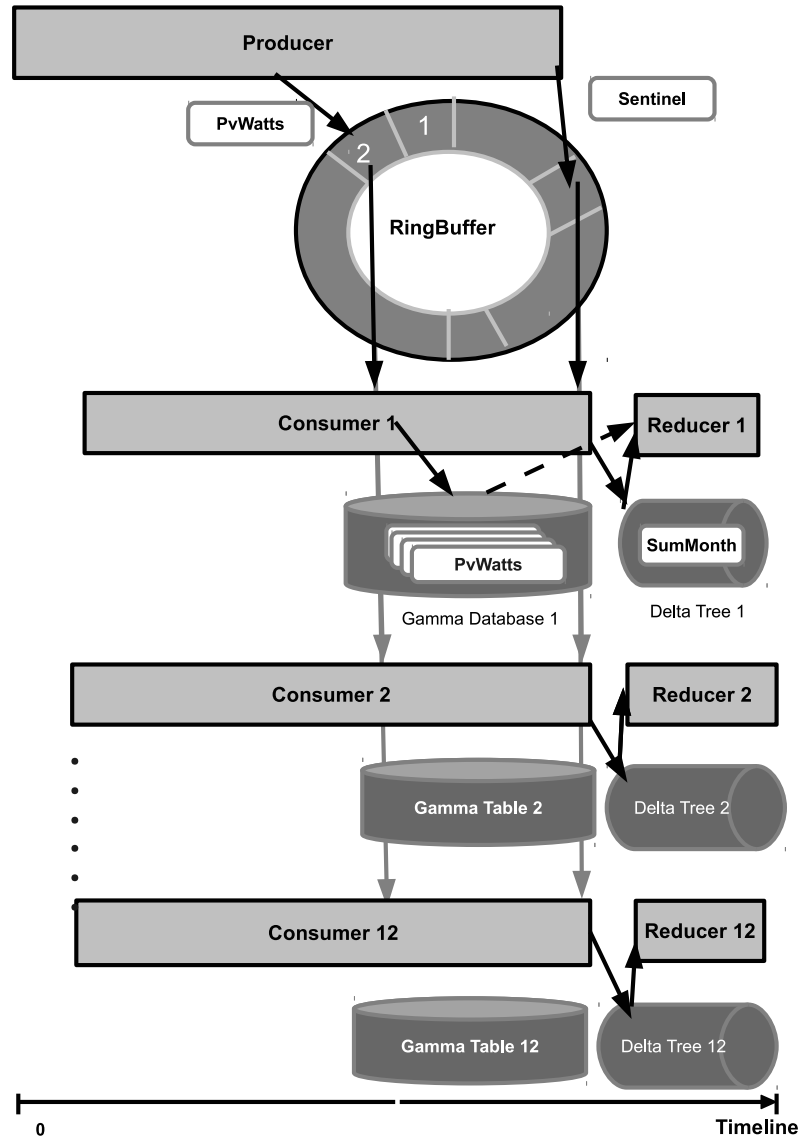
Producer

PvWatts

Sentinel

1

2

RingBuffer

Consumer 1

Reducer 1

PvWatts

SumMonth

Gamma Database 1

Delta Tree 1

Consumer 2

Reducer 2

Gamma Table 2

Delta Tree 2

Consumer 12

Reducer 12

Gamma Table 12

Delta Tree 12

0

Timeline